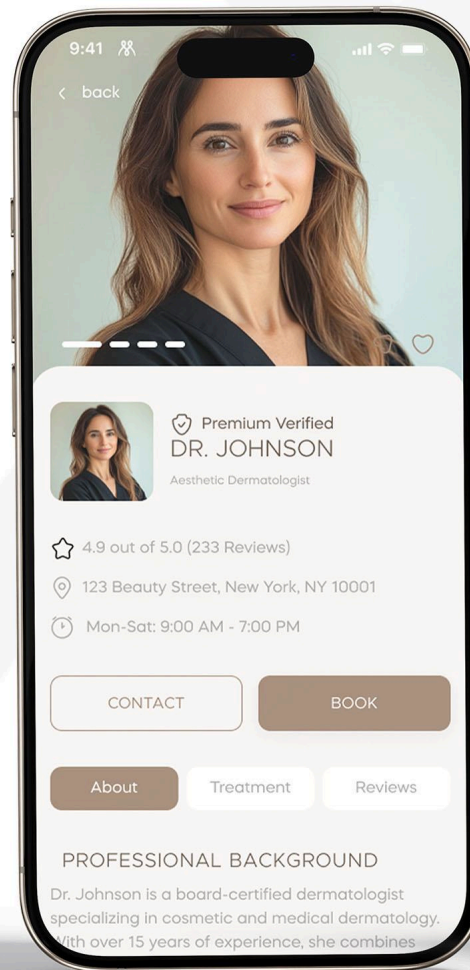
9:41

< back

Premium Verified
DR. JOHNSON
Aesthetic Dermatologist

4.9 out of 5.0 (233 Reviews)

123 Beauty Street, New York, NY 10001

Mon-Sat: 9:00 AM - 7:00 PM

CONTACT

BOOK

About

Treatment

Reviews

PROFESSIONAL BACKGROUND

Dr. Johnson is a board-certified dermatologist specializing in cosmetic and medical dermatology. With over 15 years of experience, she combines